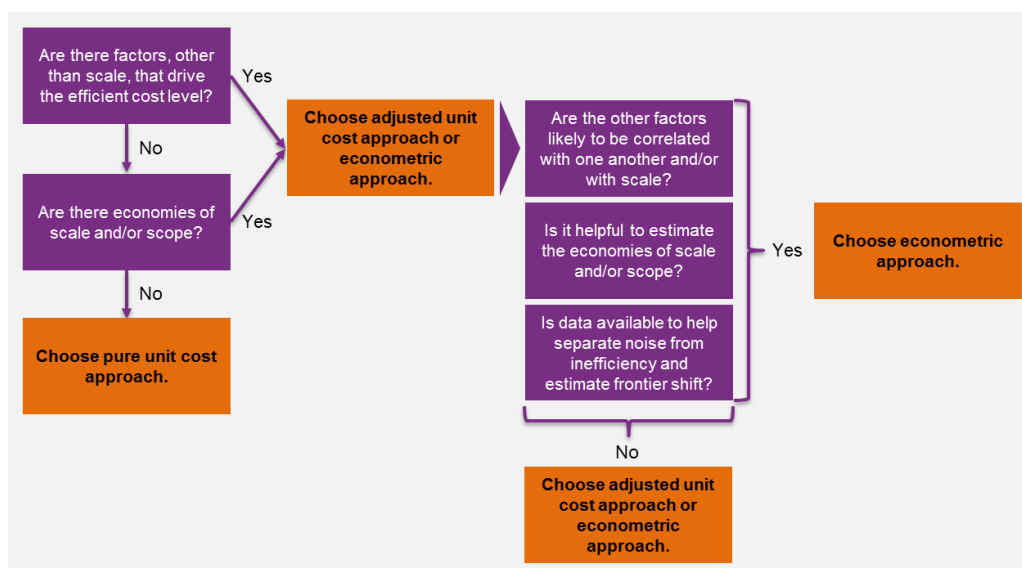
Are there factors, other than scale, that drive the efficient cost level?

Yes

No

Are there economies of scale and/or scope?

Yes

No

Choose pure unit cost approach.

Choose adjusted unit cost approach or econometric approach.

Are the other factors likely to be correlated with one another and/or with scale?

Is it helpful to estimate the economies of scale and/or scope?

Is data available to help separate noise from inefficiency and estimate frontier shift?

Yes

Choose econometric approach.

No

Choose adjusted unit cost approach or econometric approach.